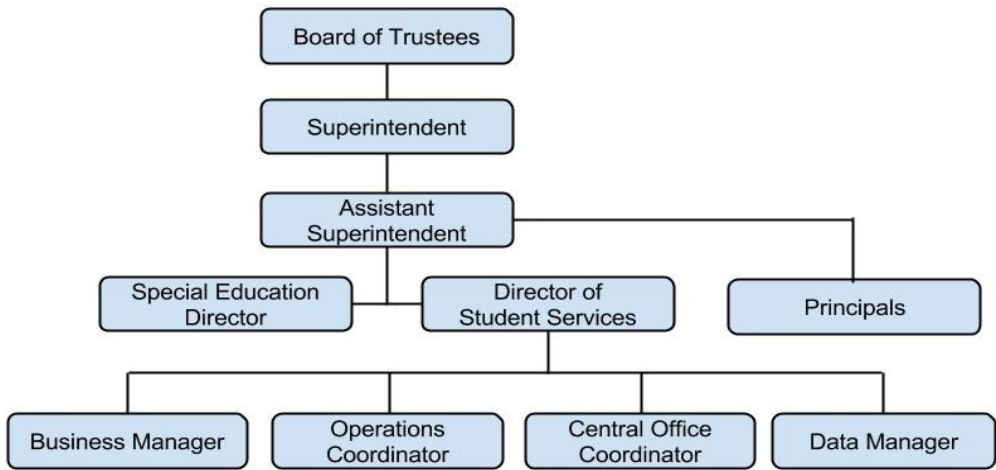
Board of Trustees

Superintendent

Assistant Superintendent

Special Education Director

Director of Student Services

Principals

Business Manager

Operations Coordinator

Central Office Coordinator

Data Manager